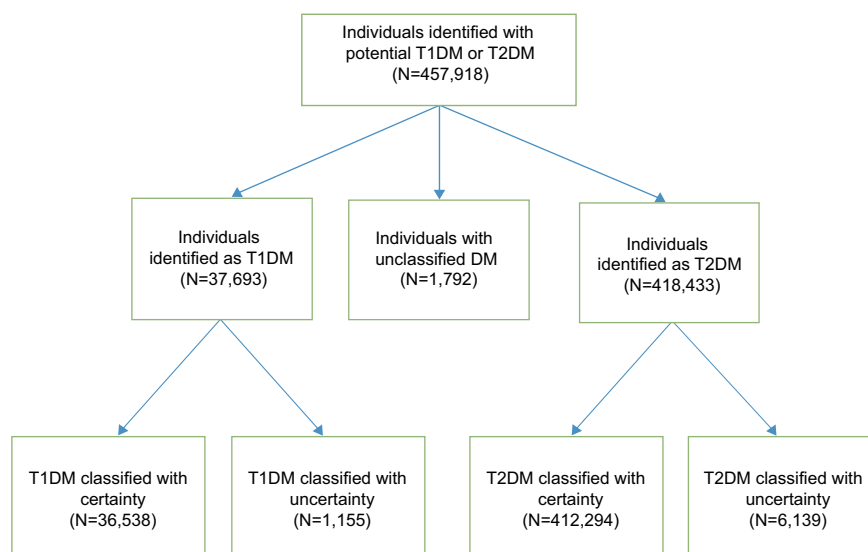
Individuals identified with potential T1DM or T2DM (N=457,918)

Individuals identified as T1DM (N=37,693)

Individuals with unclassified DM (N=1,792)

Individuals identified as T2DM (N=418,433)

T1DM classified with certainty (N=36,538)

T1DM classified with uncertainty (N=1,155)

T2DM classified with certainty (N=412,294)

T2DM classified with uncertainty (N=6,139)